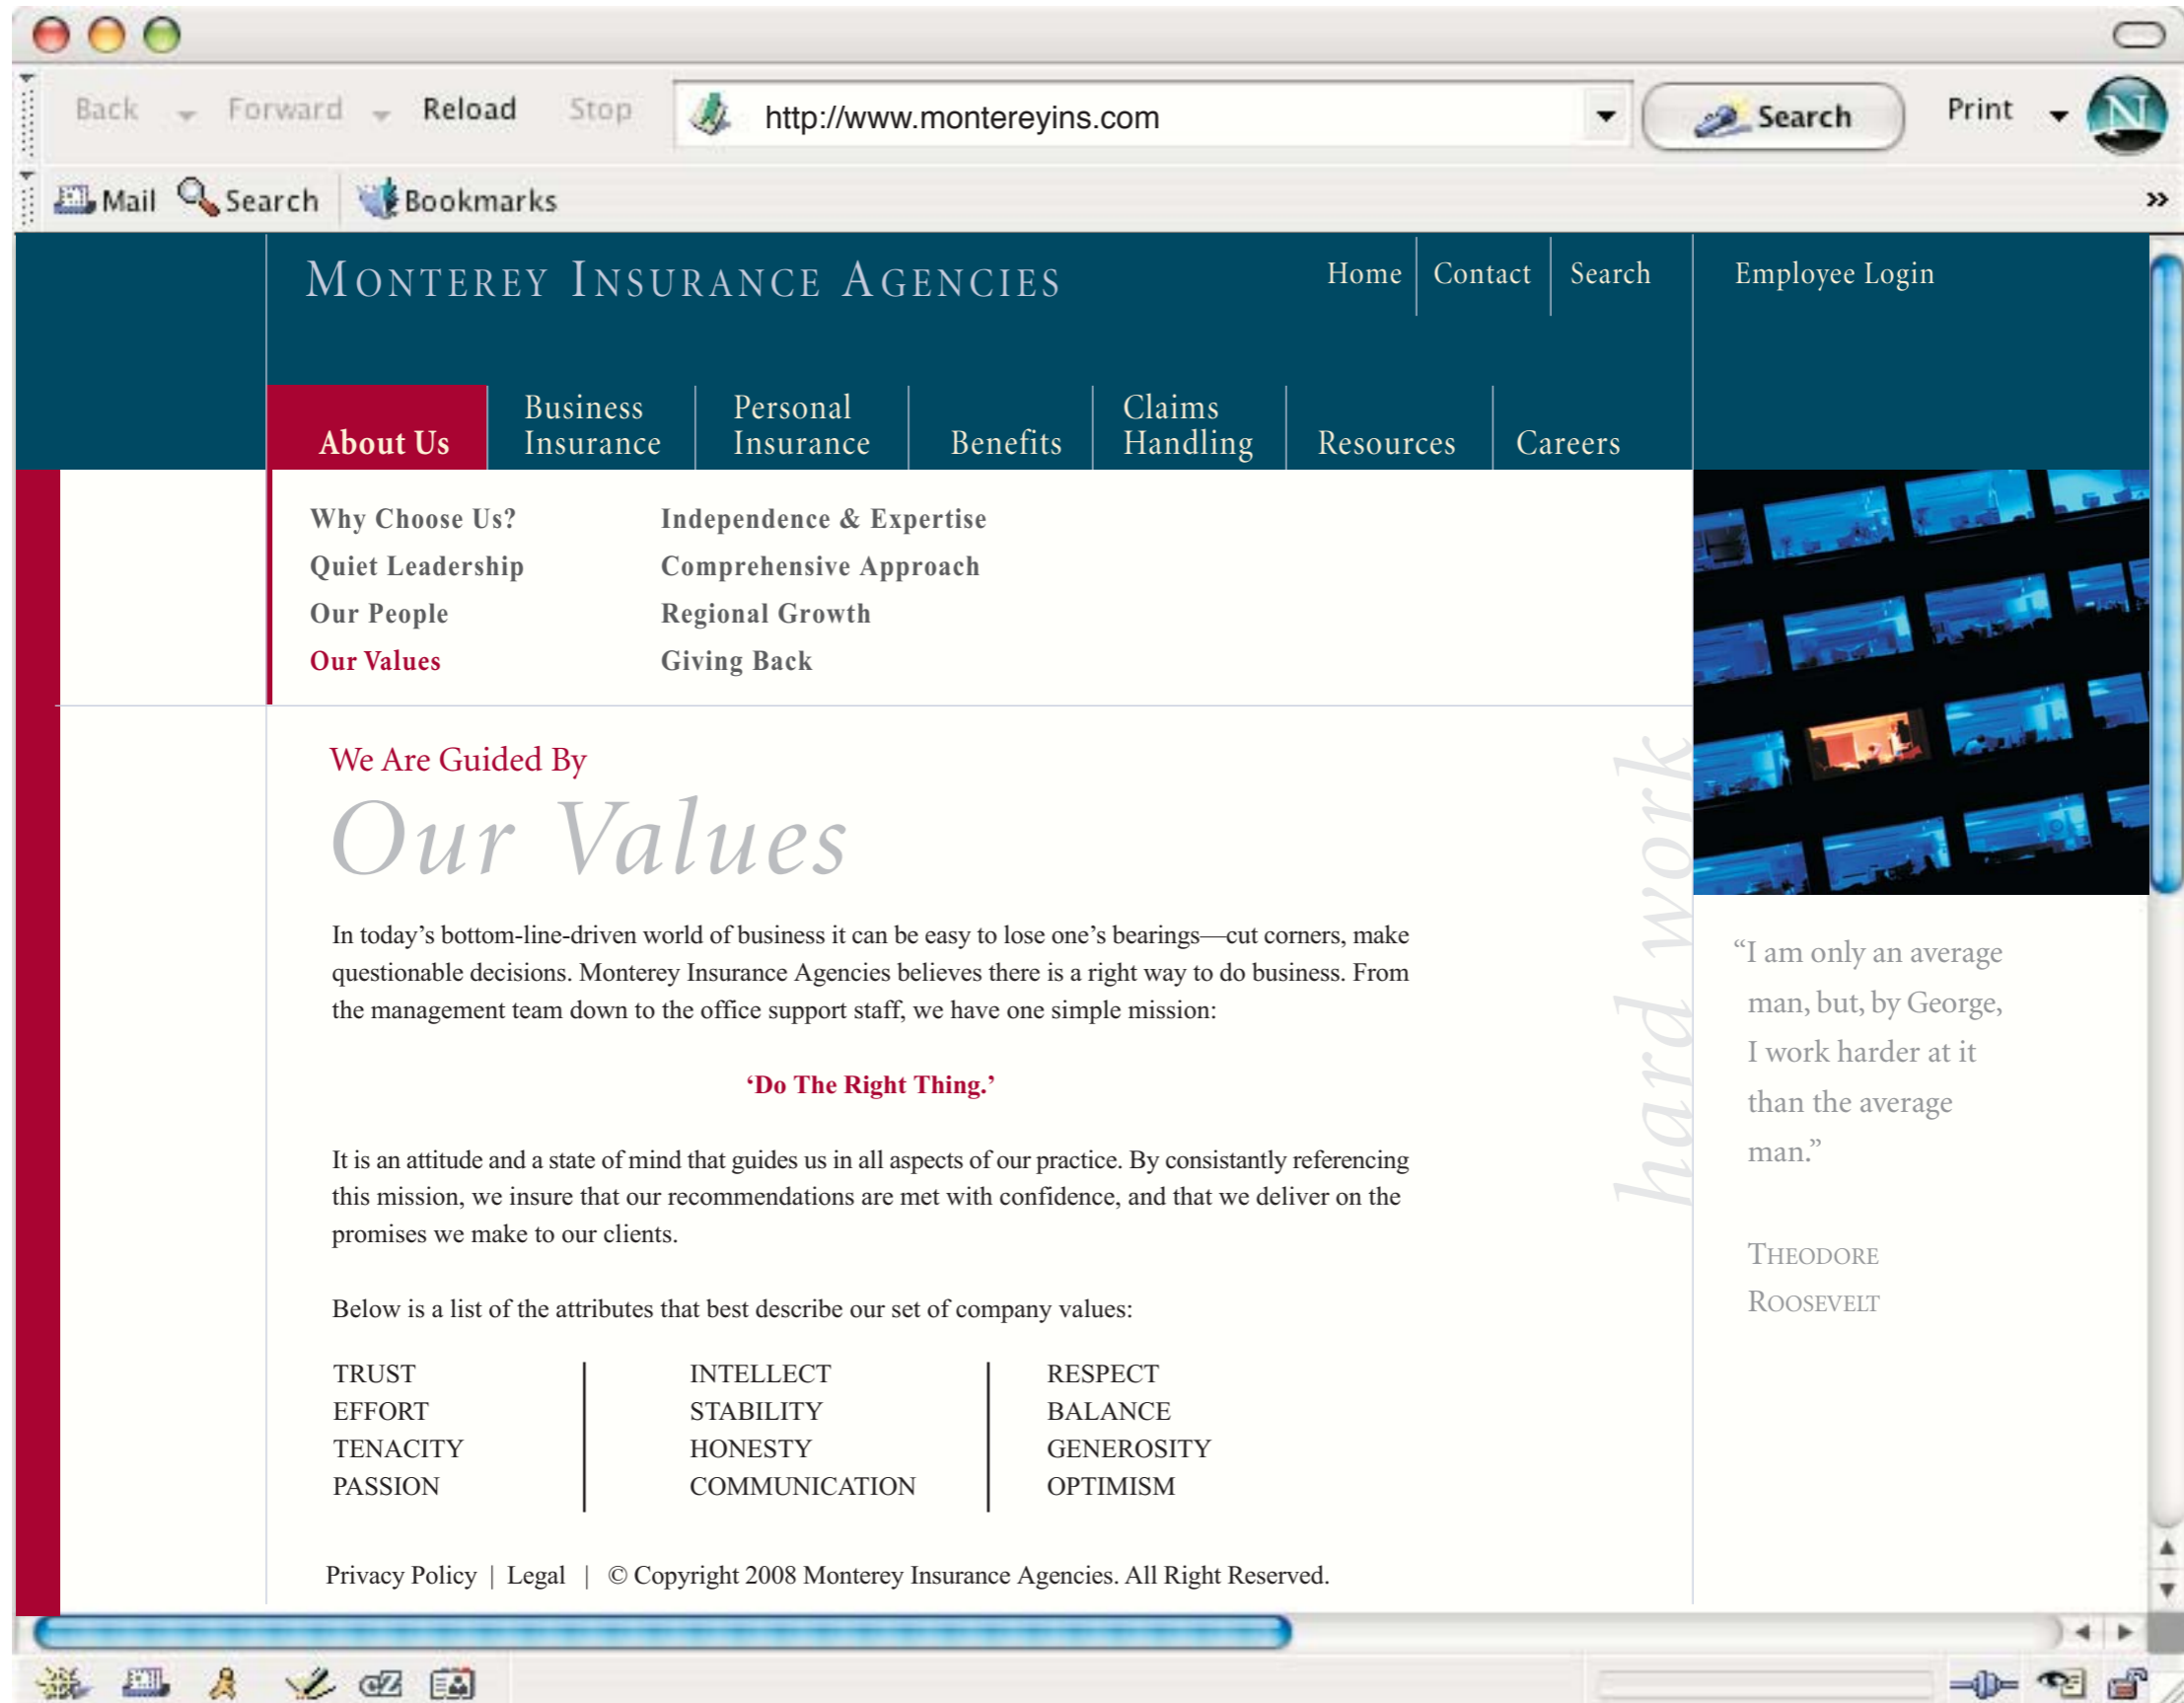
Back Forward Reload Stop http://www.montereyins.com Search Print

Mail Search Bookmarks

MONTEREY INSURANCE AGENCIES

Home | Contact | Search | Employee Login

About Us | Business Insurance | Personal Insurance | Benefits | Claims Handling | Resources | Careers

Why Choose Us?
Quiet Leadership
Our People
Our Values

Independence & Expertise
Comprehensive Approach
Regional Growth
Giving Back

We Are Guided By

Our Values

In today's bottom-line-driven world of business it can be easy to lose one's bearings—cut corners, make questionable decisions. Monterey Insurance Agencies believes there is a right way to do business. From the management team down to the office support staff, we have one simple mission:

'Do The Right Thing.'

It is an attitude and a state of mind that guides us in all aspects of our practice. By consistantly referencing this mission, we insure that our recommendations are met with confidence, and that we deliver on the promises we make to our clients.

Below is a list of the attributes that best describe our set of company values:

TRUST
EFFORT
TENACITY
PASSION

INTELLECT
STABILITY
HONESTY
COMMUNICATION

RESPECT
BALANCE
GENEROSITY
OPTIMISM

Privacy Policy | Legal | © Copyright 2008 Monterey Insurance Agencies. All Right Reserved.

hard work

"I am only an average man, but, by George, I work harder at it than the average man."

THEODORE ROOSEVELT